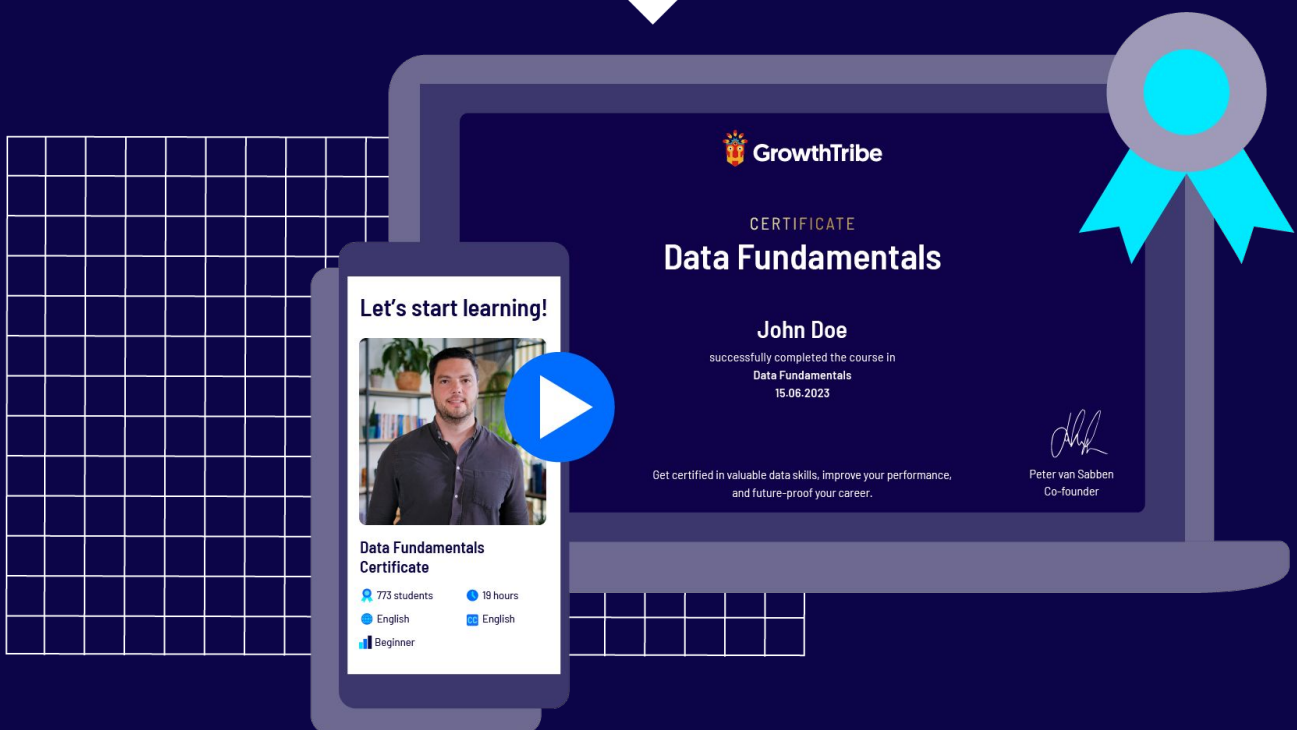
GrowthTribe

CERTIFICATE
Data Fundamentals

John Doe
successfully completed the course in
Data Fundamentals
15.06.2023

Get certified in valuable data skills, improve your performance, and future-proof your career.

Peter van Sabben
Co-founder

Let's start learning!

Data Fundamentals Certificate

773 students
19 hours
English
CC English
Beginner